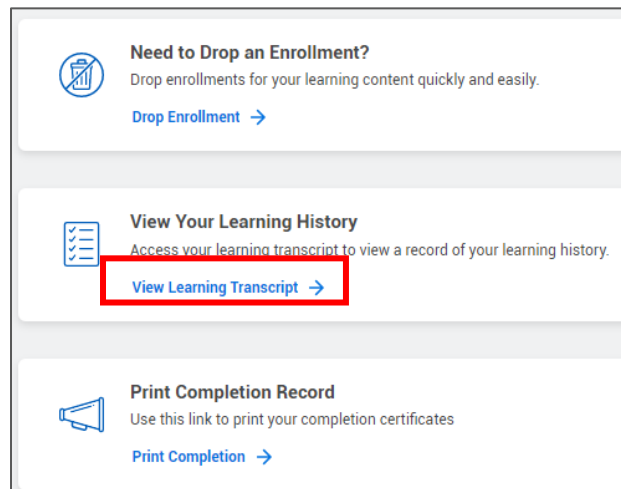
Need to Drop an Enrollment?
Drop enrollments for your learning content quickly and easily.
Drop Enrollment →

View Your Learning History
Access your learning transcript to view a record of your learning history.
View Learning Transcript →

Print Completion Record
Use this link to print your completion certificates
Print Completion →